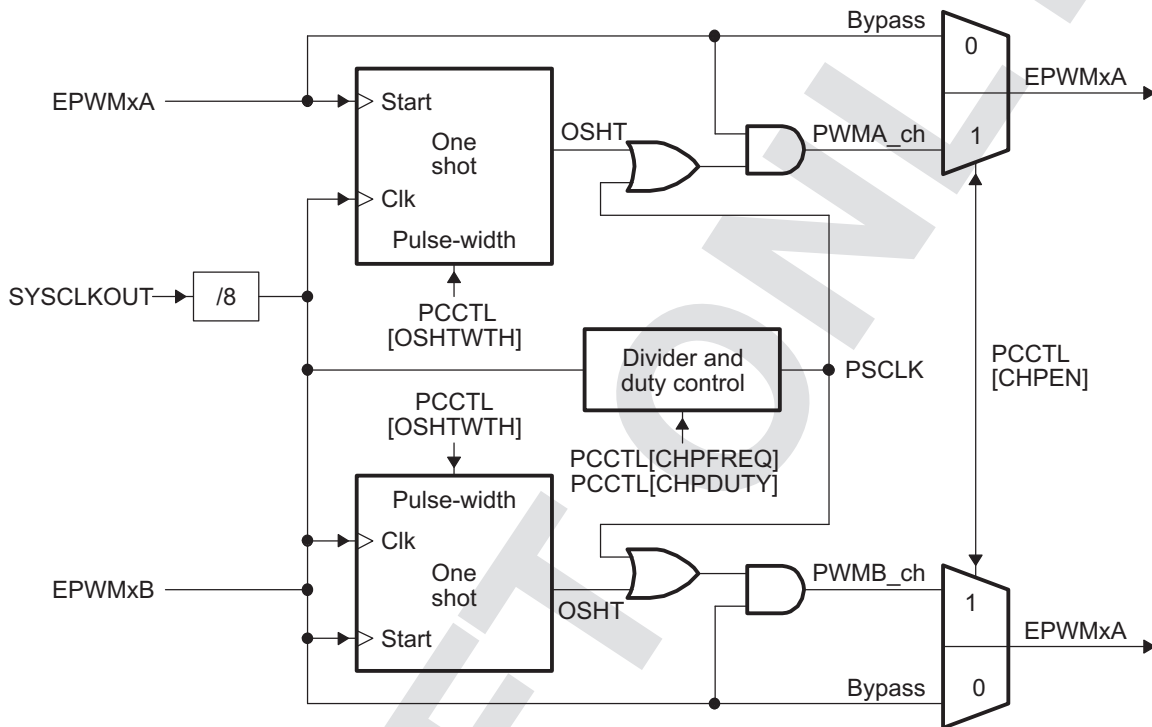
Bypass
0
EPWMxA
EPWMxA
Start
One shot
OSHT
PWMA_ch
1
Clk
Pulse-width
SYSCLKOUT
/8
PCCTL [OSHTWTH]
Divider and duty control
PSCLK
PCCTL [CHPEN]
PCCTL [OSHTWTH]
PCCTL[CHPFREQ]
PCCTL[CHPDUTY]
Pulse-width
Clk
EPWMxB
One shot
OSHT
PWMB_ch
1
EPWMxA
Start
Bypass
0